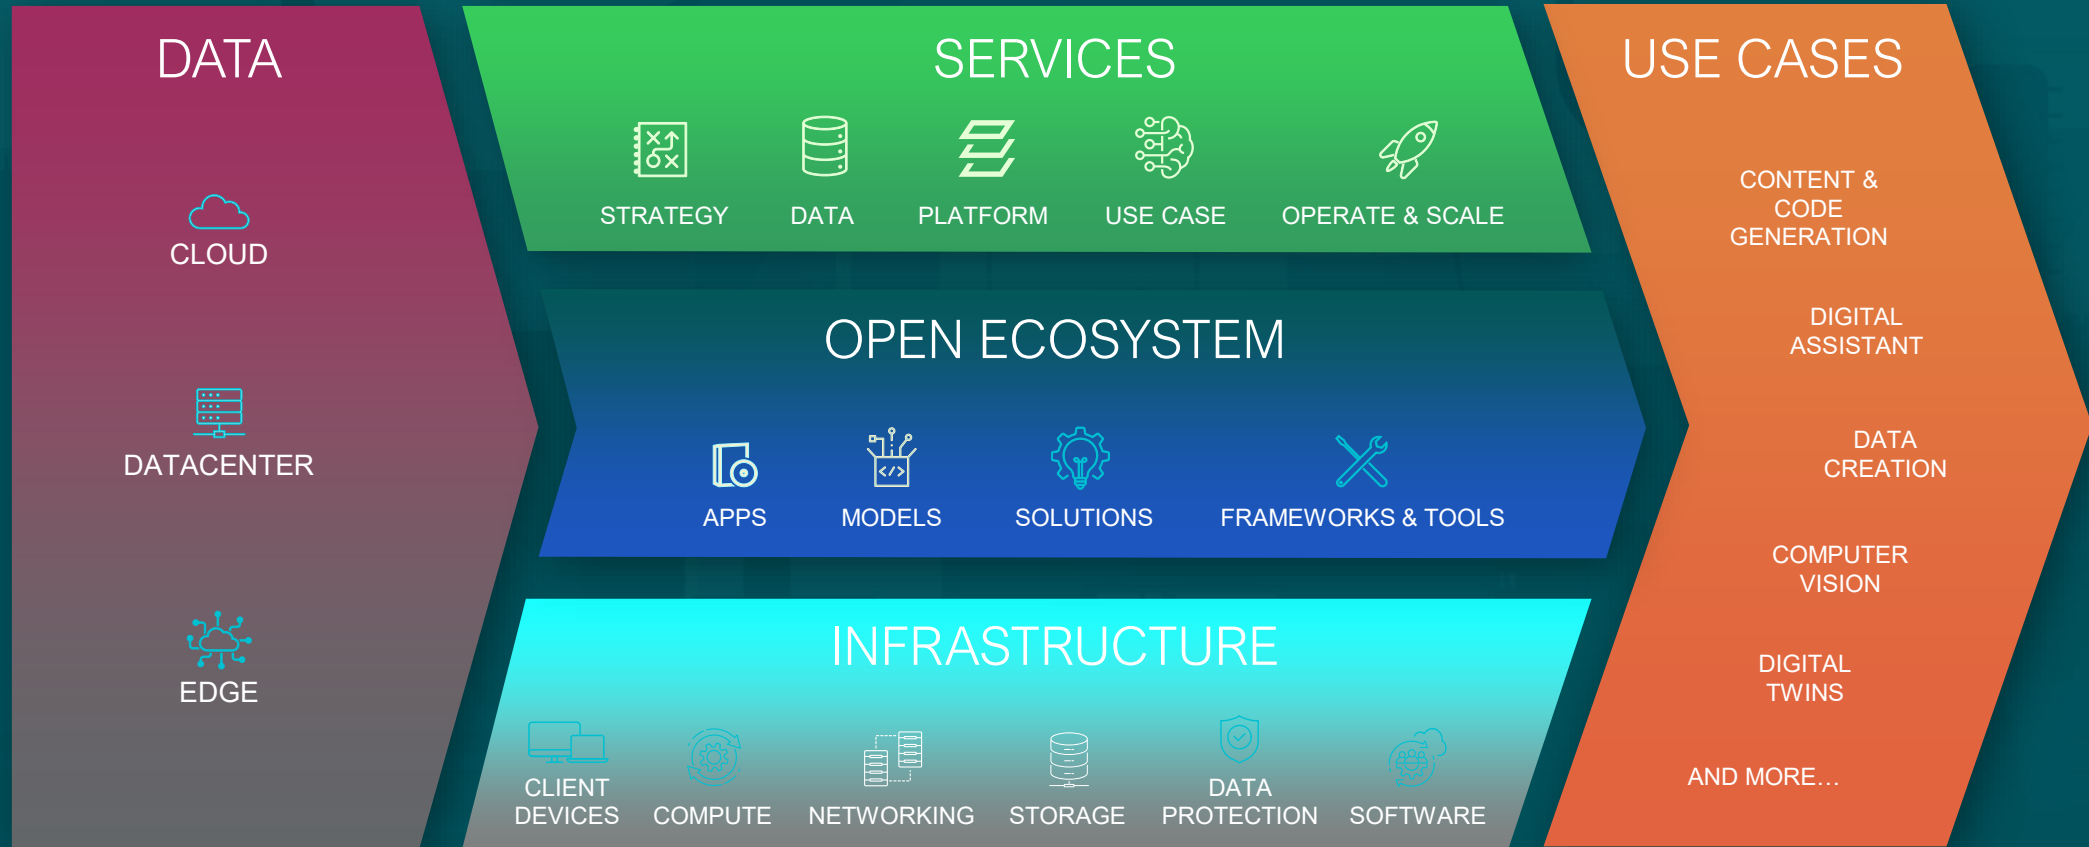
DATA

CLOUD

DATACENTER

EDGE

SERVICES

STRATEGY DATA PLATFORM USE CASE OPERATE & SCALE

OPEN ECOSYSTEM

APPS MODELS SOLUTIONS FRAMEWORKS & TOOLS

INFRASTRUCTURE

CLIENT DEVICES COMPUTE NETWORKING STORAGE DATA PROTECTION SOFTWARE

USE CASES

CONTENT & CODE GENERATION

DIGITAL ASSISTANT

DATA CREATION

COMPUTER VISION

DIGITAL TWINS

AND MORE…